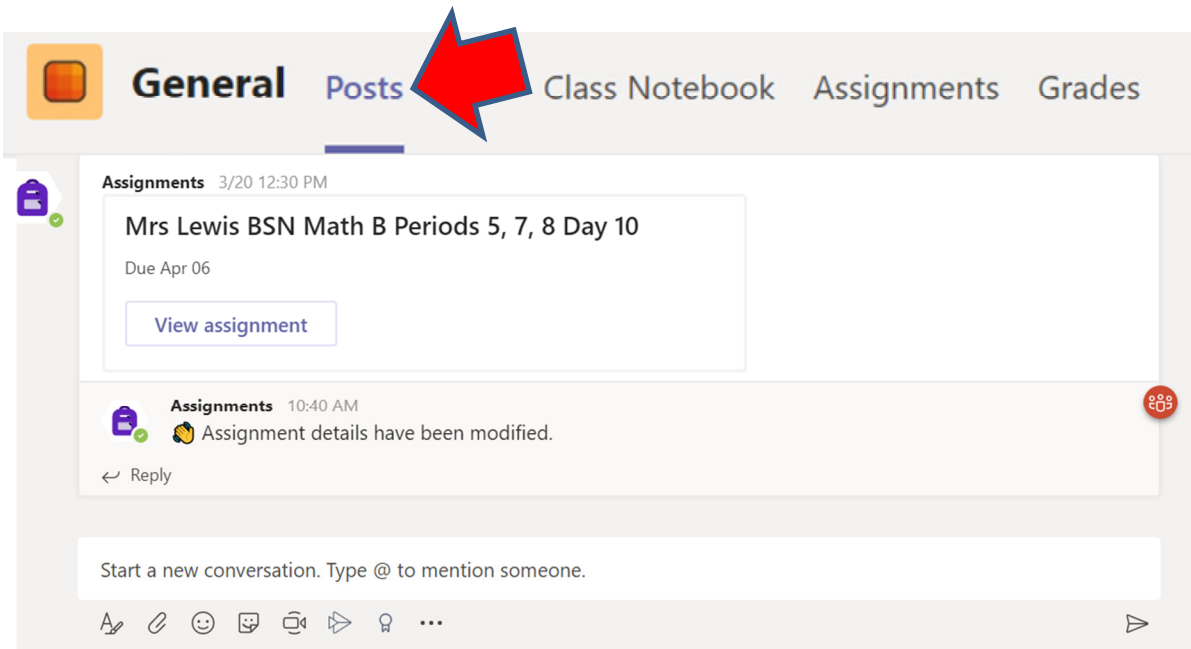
General Posts Class Notebook Assignments Grades

Assignments 3/20 12:30 PM

Mrs Lewis BSN Math B Periods 5, 7, 8 Day 10

Due Apr 06

View assignment

Assignments 10:40 AM

👋 Assignment details have been modified.

Reply

Start a new conversation. Type @ to mention someone.